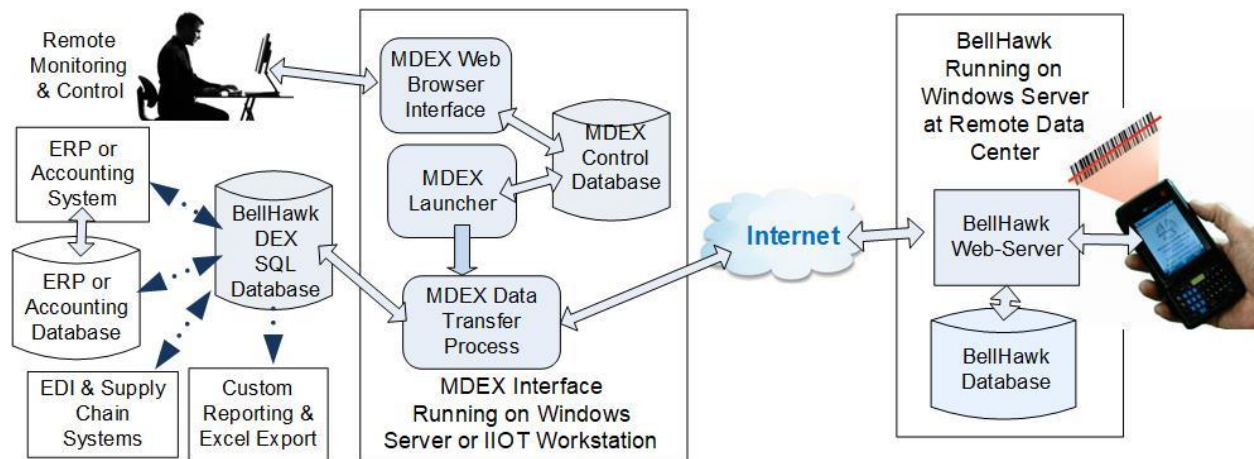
Remote Monitoring & Control

ERP or Accounting System

ERP or Accounting Database

EDI & Supply Chain Systems

Custom Reporting & Excel Export

BellHawk DEX SQL Database

MDEX Web Browser Interface

MDEX Control Database

MDEX Launcher

MDEX Data Transfer Process

MDEX Interface Running on Windows Server or IIOT Workstation

Internet

BellHawk Running on Windows Server at Remote Data Center

BellHawk Web-Server

BellHawk Database